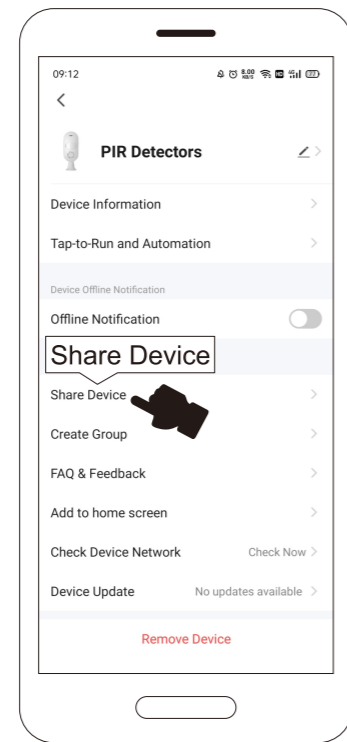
09:12

<

PIR Detectors

Device Information

Tap-to-Run and Automation

Device Offline Notification

Offline Notification

Share Device

Share Device

Create Group

FAQ & Feedback

Add to home screen

Check Device Network

Check Now

Device Update

No updates available

Remove Device